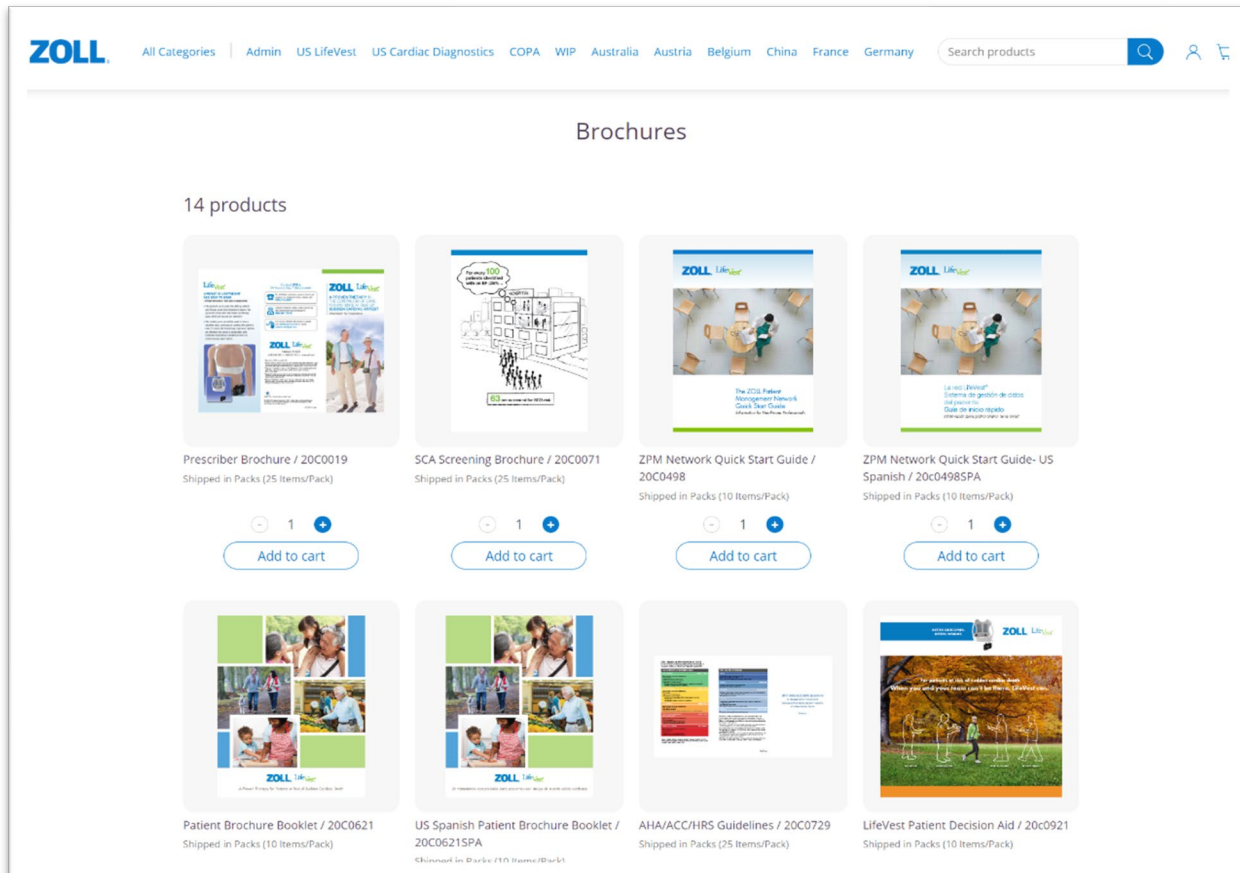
ZOLL

All Categories | Admin US LifeVest US Cardiac Diagnostics COPA WIP Australia Austria Belgium China France Germany

Search products

Brochures

14 products

Prescriber Brochure / 20C0019
Shipped in Packs (25 Items/Pack)
- 1 +
Add to cart

For every 100 patients identified with an EF ≤35%...
63
SCA Screening Brochure / 20C0071
Shipped in Packs (25 Items/Pack)
- 1 +
Add to cart

ZOLL LifeVest
The ZOLL Patient Management Network Quick Start Guide
ZPM Network Quick Start Guide / 20C0498
Shipped in Packs (10 Items/Pack)
- 1 +
Add to cart

ZOLL LifeVest
La red LifeVest Sistema de gestión de datos del paciente Guía de inicio rápido
ZPM Network Quick Start Guide- US Spanish / 20c0498SPA
Shipped in Packs (10 Items/Pack)
- 1 +
Add to cart

ZOLL LifeVest
Patient Brochure Booklet / 20C0621
Shipped in Packs (10 Items/Pack)

ZOLL LifeVest
US Spanish Patient Brochure Booklet / 20C0621SPA
Shipped in Packs (10 Items/Pack)

AHA/ACC/HRS Guidelines / 20C0729
Shipped in Packs (25 Items/Pack)

ZOLL LifeVest
For patients at risk of sudden cardiac death
When you and your team can't be there, LifeVest can.
LifeVest Patient Decision Aid / 20c0921
Shipped in Packs (10 Items/Pack)